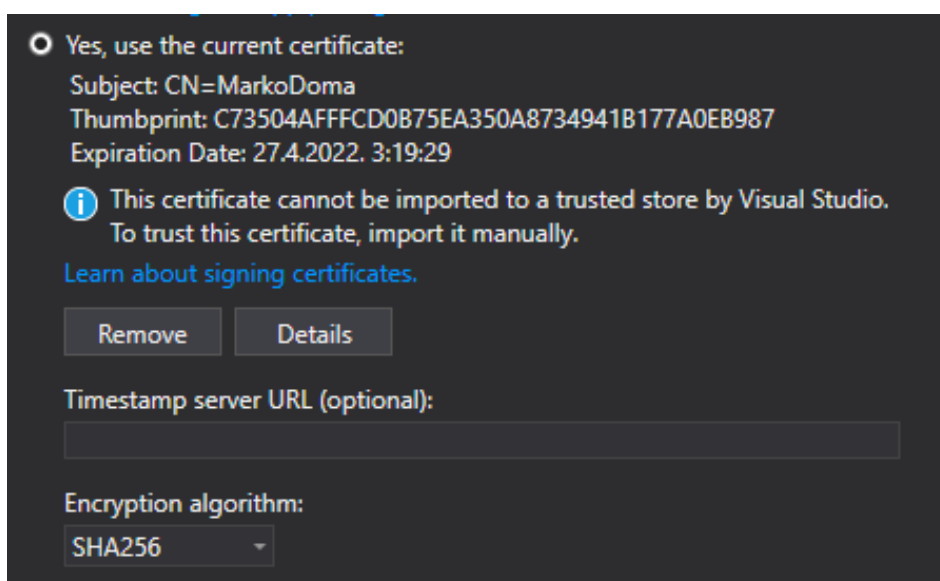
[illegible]

Yes, use the current certificate:

Subject: CN=MarkoDoma
Thumbprint: C73504AFFFCD0B75EA350A8734941B177A0EB987
Expiration Date: 27.4.2022. 3:19:29

This certificate cannot be imported to a trusted store by Visual Studio. To trust this certificate, import it manually.

Learn about signing certificates.

Remove

Details

Timestamp server URL (optional):

Encryption algorithm:

SHA256